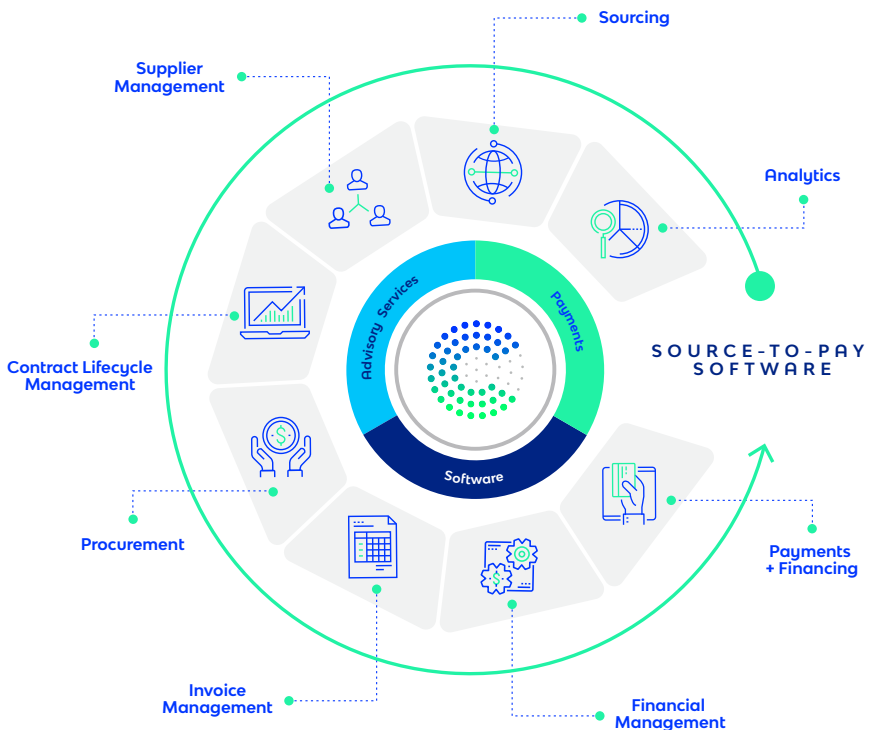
Sourcing

Supplier Management

Analytics

Advisory Services

Payments

Software

SOURCE-TO-PAY SOFTWARE

Contract Lifecycle Management

Procurement

Payments + Financing

Invoice Management

Financial Management